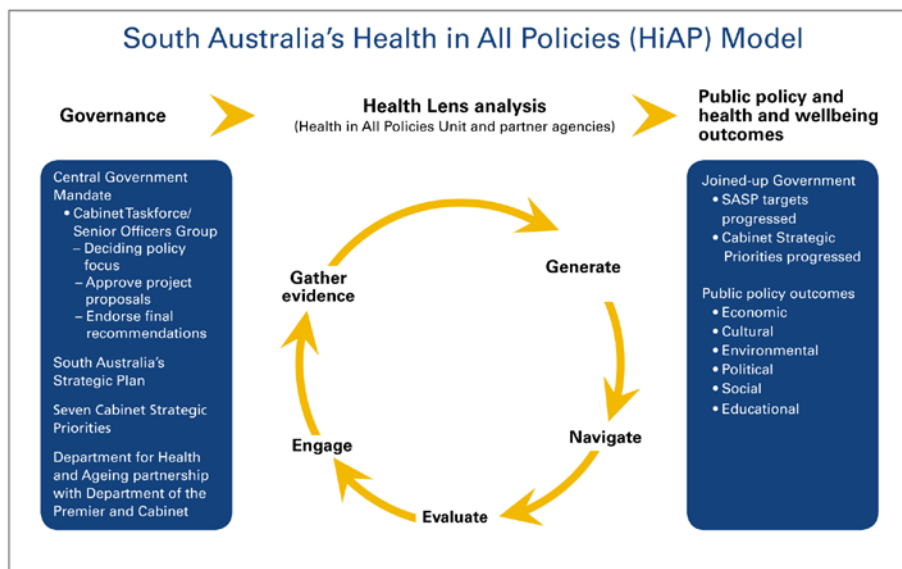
South Australia's Health in All Policies (HiAP) Model

Governance

Health Lens analysis
(Health in All Policies Unit and partner agencies)

Public policy and health and wellbeing outcomes

Central Government Mandate
• Cabinet Taskforce/ Senior Officers Group
– Deciding policy focus
– Approve project proposals
– Endorse final recommendations

South Australia's Strategic Plan

Seven Cabinet Strategic Priorities

Department for Health and Ageing partnership with Department of the Premier and Cabinet

Gather evidence

Generate

Navigate

Evaluate

Engage

Joined-up Government
• SASP targets progressed
• Cabinet Strategic Priorities progressed

Public policy outcomes
• Economic
• Cultural
• Environmental
• Political
• Social
• Educational